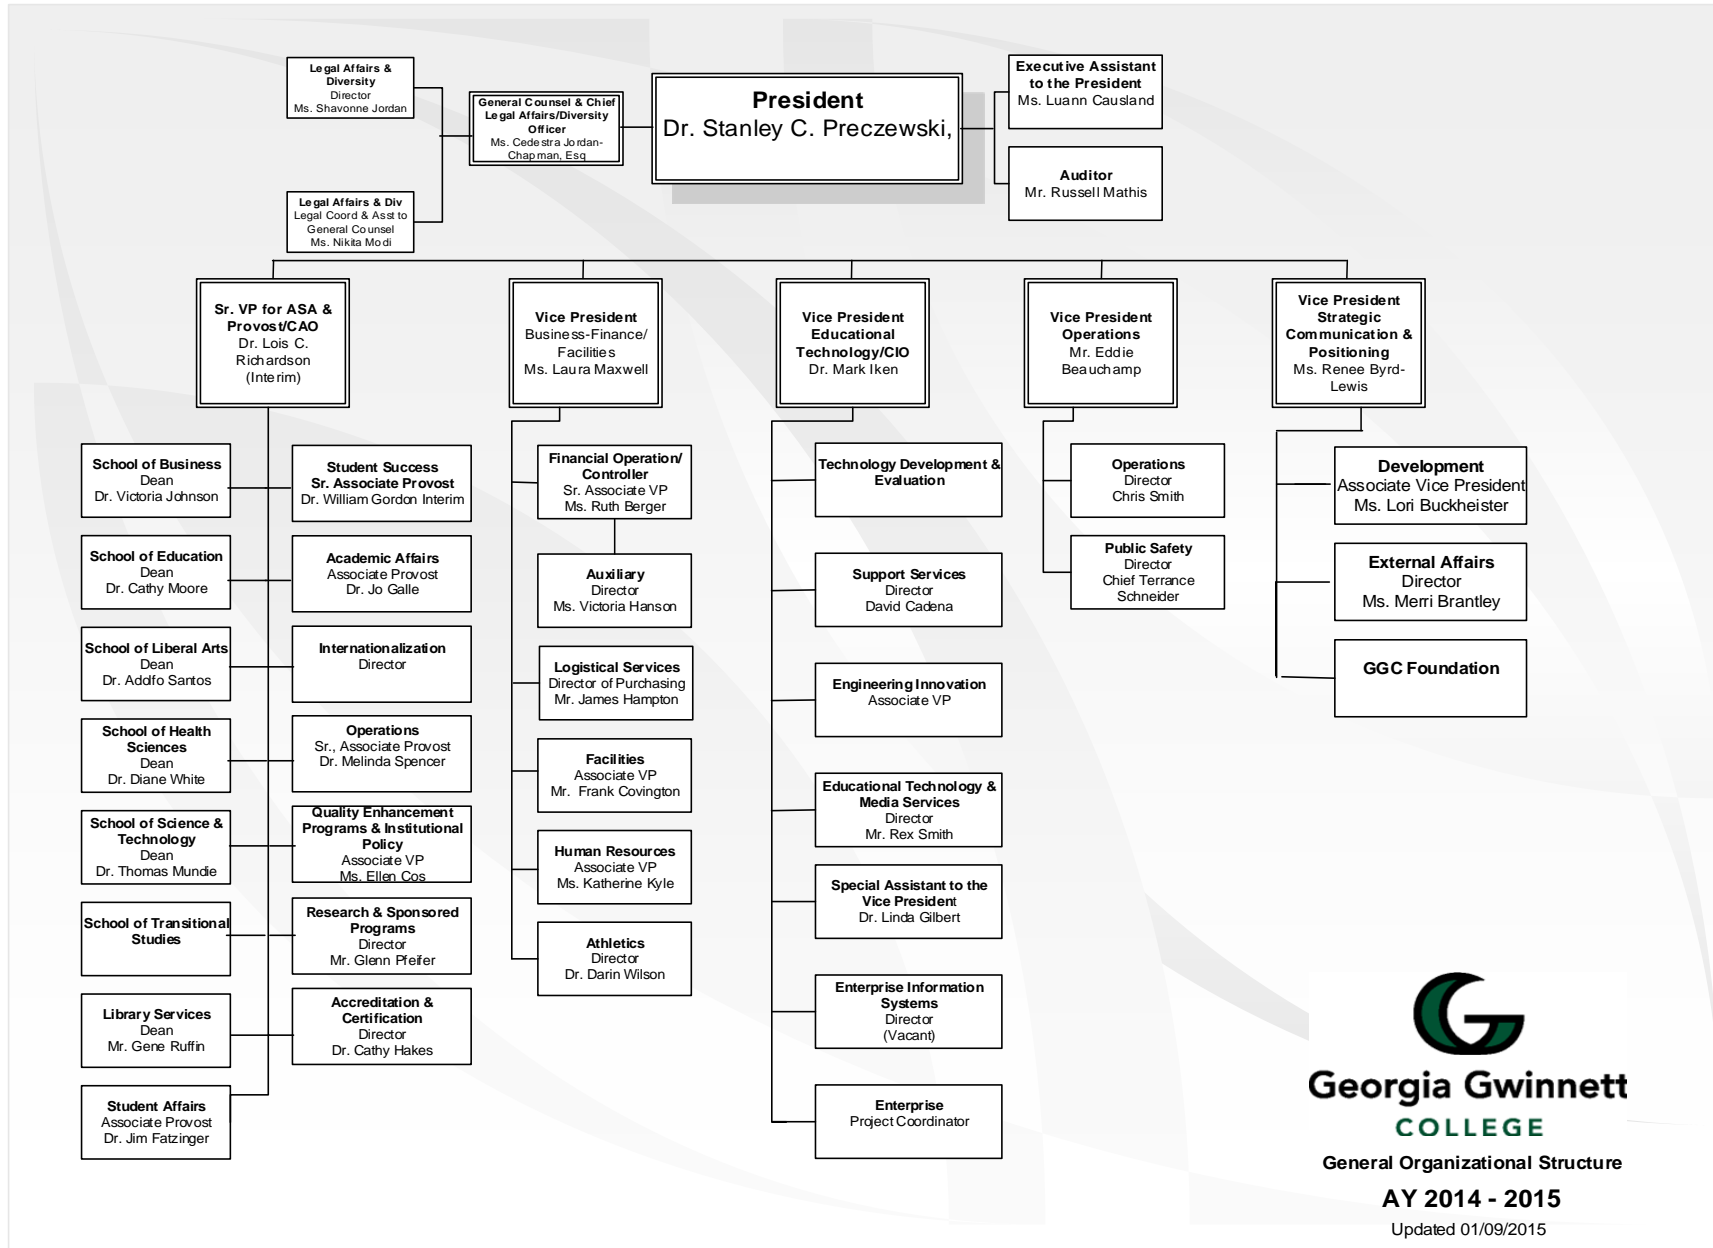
Legal Affairs & Diversity
Director
Ms. Shavonne Jordan

General Counsel & Chief Legal Affairs/Diversity Officer
Ms. Cedestra Jordan-Chapman, Esq

President
Dr. Stanley C. Preczewski,

Executive Assistant to the President
Ms. Luann Causland

Auditor
Mr. Russell Mathis

Legal Affairs & Div
Legal Coord & Asst to General Counsel
Ms. Nikita Modi

Sr. VP for ASA & Provost/CAO
Dr. Lois C. Richardson
(Interim)

Vice President
Business-Finance/ Facilities
Ms. Laura Maxwell

Vice President
Educational Technology/CIO
Dr. Mark Iken

Vice President
Operations
Mr. Eddie Beauchamp

Vice President
Strategic Communication & Positioning
Ms. Renee Byrd-Lewis

School of Business
Dean
Dr. Victoria Johnson

Student Success
Sr. Associate Provost
Dr. William Gordon Interim

School of Education
Dean
Dr. Cathy Moore

Academic Affairs
Associate Provost
Dr. Jo Galle

School of Liberal Arts
Dean
Dr. Adolfo Santos

Internationalization
Director

School of Health Sciences
Dean
Dr. Diane White

Operations
Sr., Associate Provost
Dr. Melinda Spencer

School of Science & Technology
Dean
Dr. Thomas Mundie

Quality Enhancement Programs & Institutional Policy
Associate VP
Ms. Ellen Cos

School of Transitional Studies

Research & Sponsored Programs
Director
Mr. Glenn Pfeifer

Library Services
Dean
Mr. Gene Ruffin

Accreditation & Certification
Director
Dr. Cathy Hakes

Student Affairs
Associate Provost
Dr. Jim Fatzinger

Financial Operation/ Controller
Sr. Associate VP
Ms. Ruth Berger

Auxiliary
Director
Ms. Victoria Hanson

Logistical Services
Director of Purchasing
Mr. James Hampton

Facilities
Associate VP
Mr. Frank Covington

Human Resources
Associate VP
Ms. Katherine Kyle

Athletics
Director
Dr. Darin Wilson

Technology Development & Evaluation

Support Services
Director
David Cadena

Engineering Innovation
Associate VP

Educational Technology & Media Services
Director
Mr. Rex Smith

Special Assistant to the Vice President
Dr. Linda Gilbert

Enterprise Information Systems
Director
(Vacant)

Enterprise
Project Coordinator

Operations
Director
Chris Smith

Public Safety
Director
Chief Terrance Schneider

Development
Associate Vice President
Ms. Lori Buckheister

External Affairs
Director
Ms. Merri Brantley

GGC Foundation

Georgia Gwinnett
COLLEGE
General Organizational Structure
AY 2014 - 2015
Updated 01/09/2015